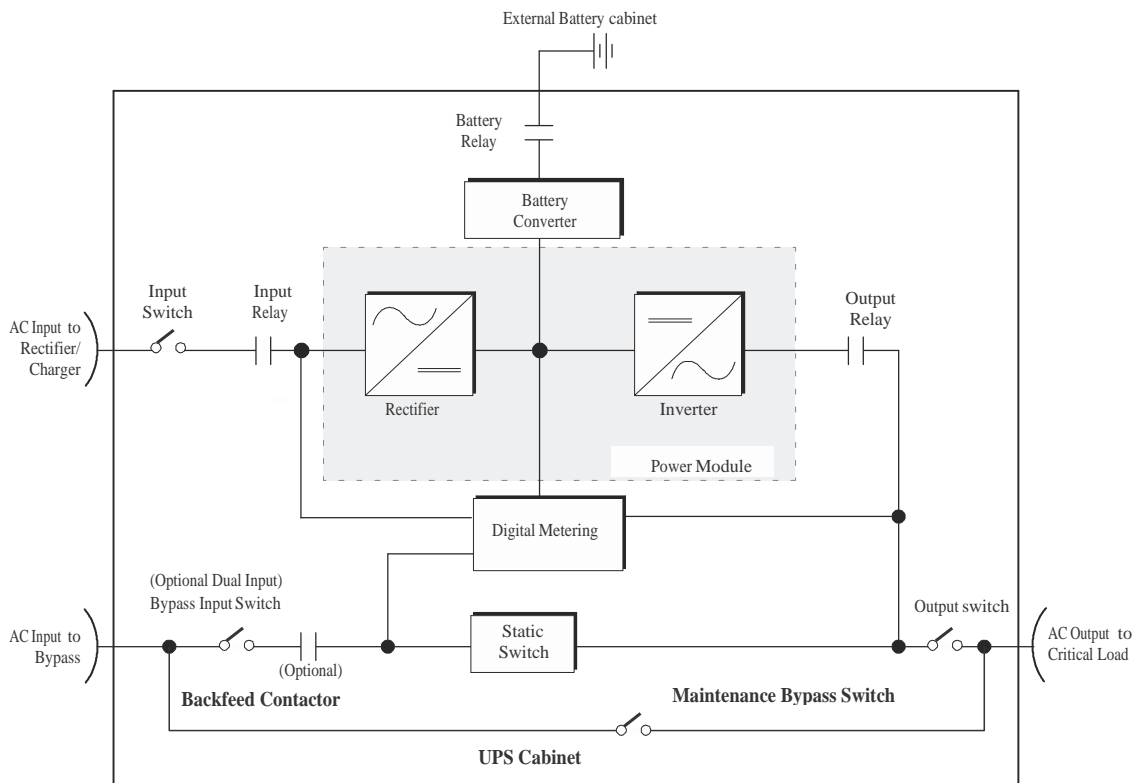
External Battery cabinet

Battery Relay

Battery Converter

Input Switch

Input Relay

Output Relay

AC Input to Rectifier/ Charger

Rectifier

Inverter

Power Module

Digital Metering

(Optional Dual Input) Bypass Input Switch

Output switch

AC Input to Bypass

Static Switch

AC Output to Critical Load

(Optional)

Backfeed Contactor

Maintenance Bypass Switch

UPS Cabinet